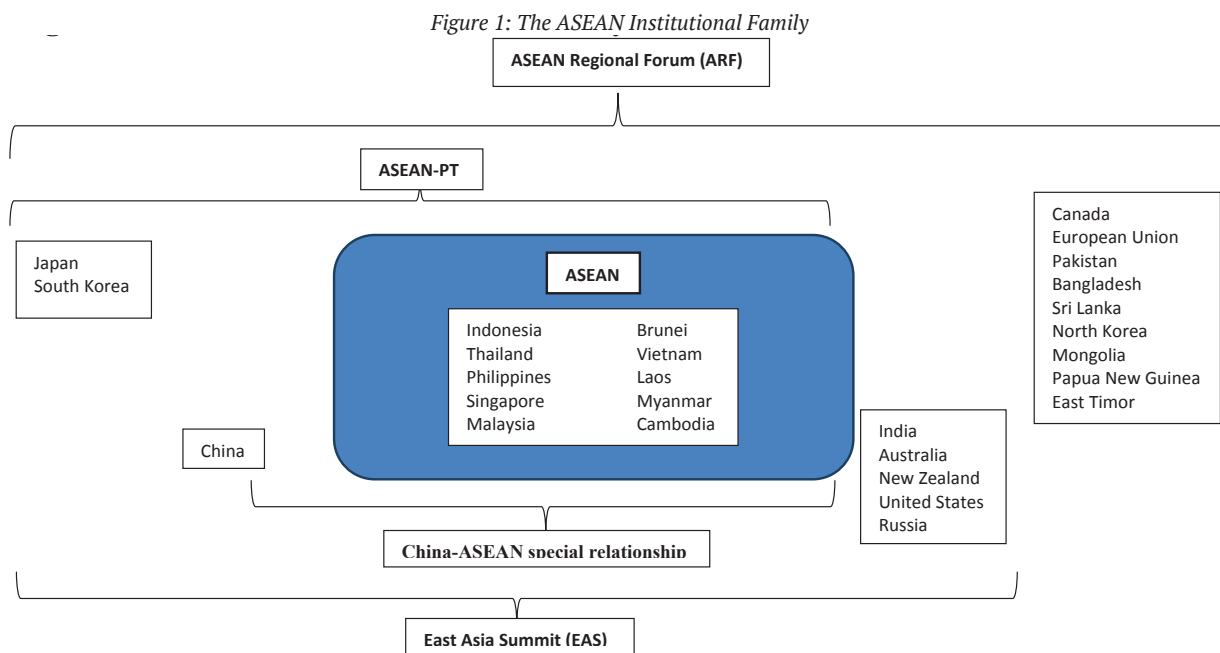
Figure 1: The ASEAN Institutional Family

ASEAN Regional Forum (ARF)

ASEAN-PT

Japan
South Korea

ASEAN

| Indonesia | Brunei |
|---|---|
| Thailand | Vietnam |
| Philippines | Laos |
| Singapore | Myanmar |
| Malaysia | Cambodia |

Canada
European Union
Pakistan
Bangladesh
Sri Lanka
North Korea
Mongolia
Papua New Guinea
East Timor

China

India
Australia
New Zealand
United States
Russia

China-ASEAN special relationship

East Asia Summit (EAS)